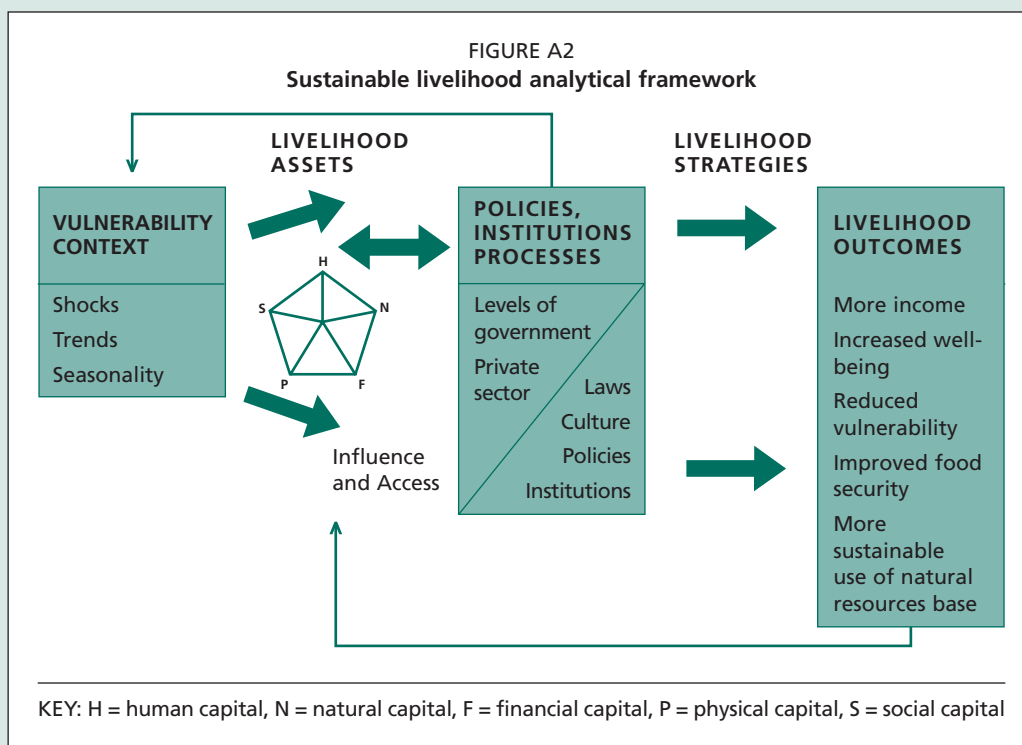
FIGURE A2
Sustainable livelihood analytical framework

LIVELIHOOD ASSETS

LIVELIHOOD STRATEGIES

VULNERABILITY CONTEXT

Shocks
Trends
Seasonality

H
S
N
P
F

Influence and Access

POLICIES, INSTITUTIONS PROCESSES

Levels of government
Private sector
Laws
Culture
Policies
Institutions

LIVELIHOOD OUTCOMES

More income
Increased well-being
Reduced vulnerability
Improved food security
More sustainable use of natural resources base

KEY: H = human capital, N = natural capital, F = financial capital, P = physical capital, S = social capital